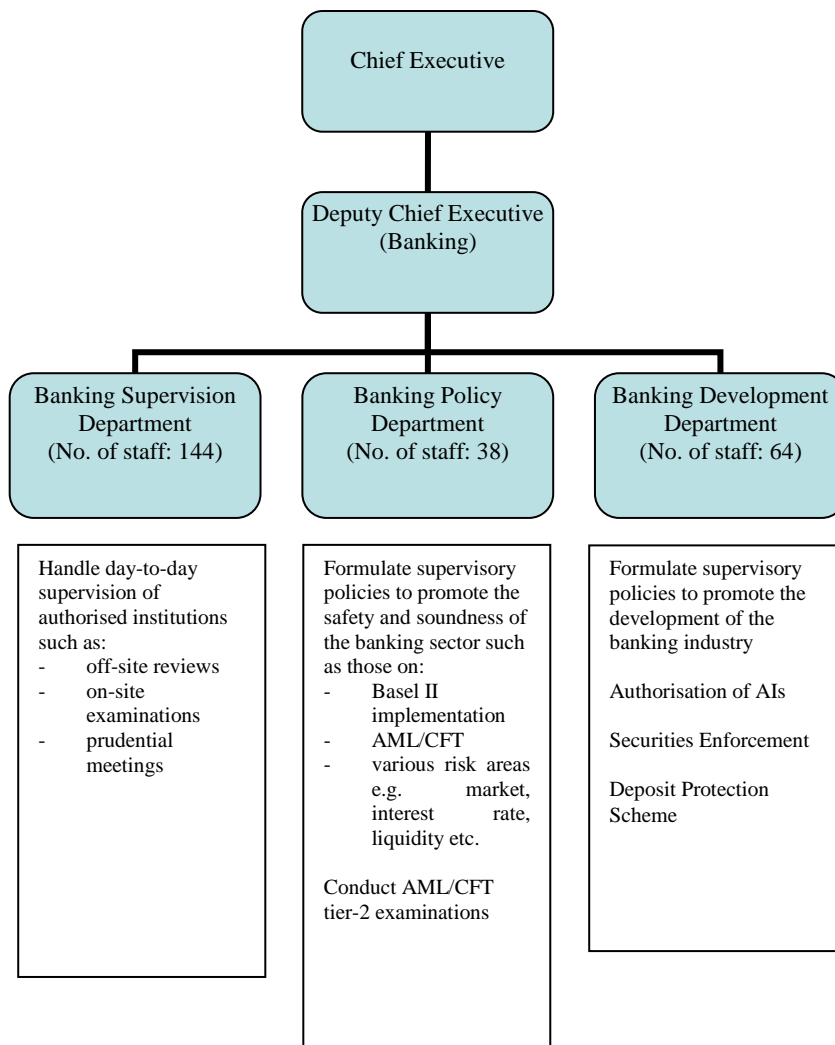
Chief Executive

Deputy Chief Executive (Banking)

Banking Supervision Department (No. of staff: 144)

Banking Policy Department (No. of staff: 38)

Banking Development Department (No. of staff: 64)

Handle day-to-day supervision of authorised institutions such as:
- off-site reviews
- on-site examinations
- prudential meetings

Formulate supervisory policies to promote the safety and soundness of the banking sector such as those on:
- Basel II implementation
- AML/CFT
- various risk areas e.g. market, interest rate, liquidity etc.

Conduct AML/CFT tier-2 examinations

Formulate supervisory policies to promote the development of the banking industry

Authorisation of AIs

Securities Enforcement

Deposit Protection Scheme